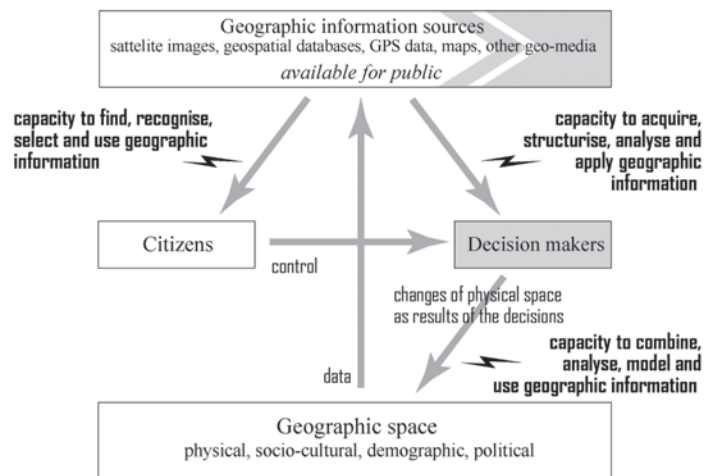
Geographic information sources
sattelite images, geospatial databases, GPS data, maps, other geo-media
available for public

capacity to find, recognise, select and use geographic information

capacity to acquire, structurise, analyse and apply geographic information

Citizens

control

Decision makers

changes of physical space as results of the decisions

capacity to combine, analyse, model and use geographic information

data

Geographic space
physical, socio-cultural, demographic, political